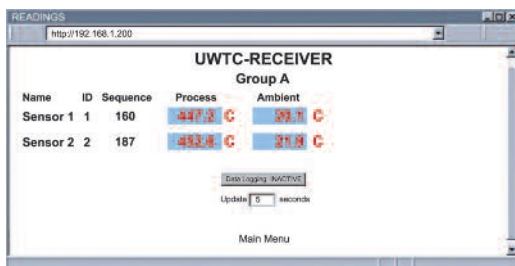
READINGS

http://192.168.1.200

UWTC-RECEIVER

Group A

| Name | ID | Sequence | Process | Ambient |
|---|---|---|---|---|
| Sensor 1 | 1 | 160 | 447.2 C | 29.1 C |
| Sensor 2 | 2 | 187 | 452.6 C | 21.9 C |

Data Logging INACTIVE

Update 5 seconds

Main Menu